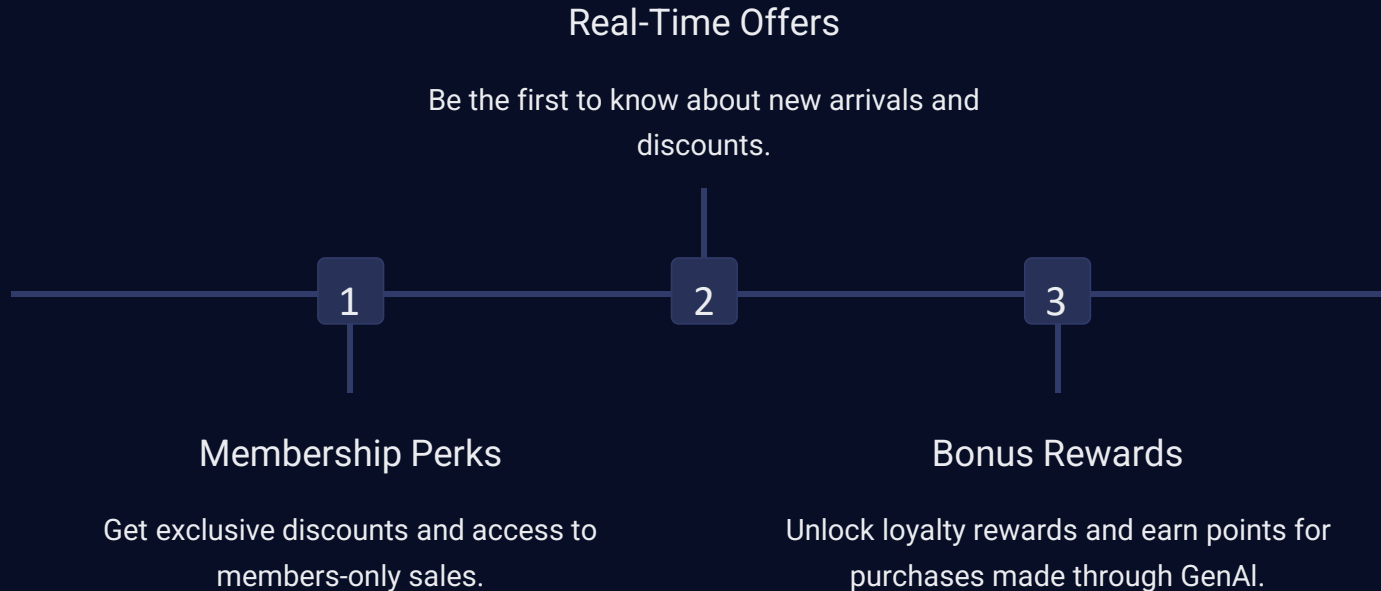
Real-Time Offers

Be the first to know about new arrivals and discounts.

1

2

3

Membership Perks

Get exclusive discounts and access to members-only sales.

Bonus Rewards

Unlock loyalty rewards and earn points for purchases made through GenAI.